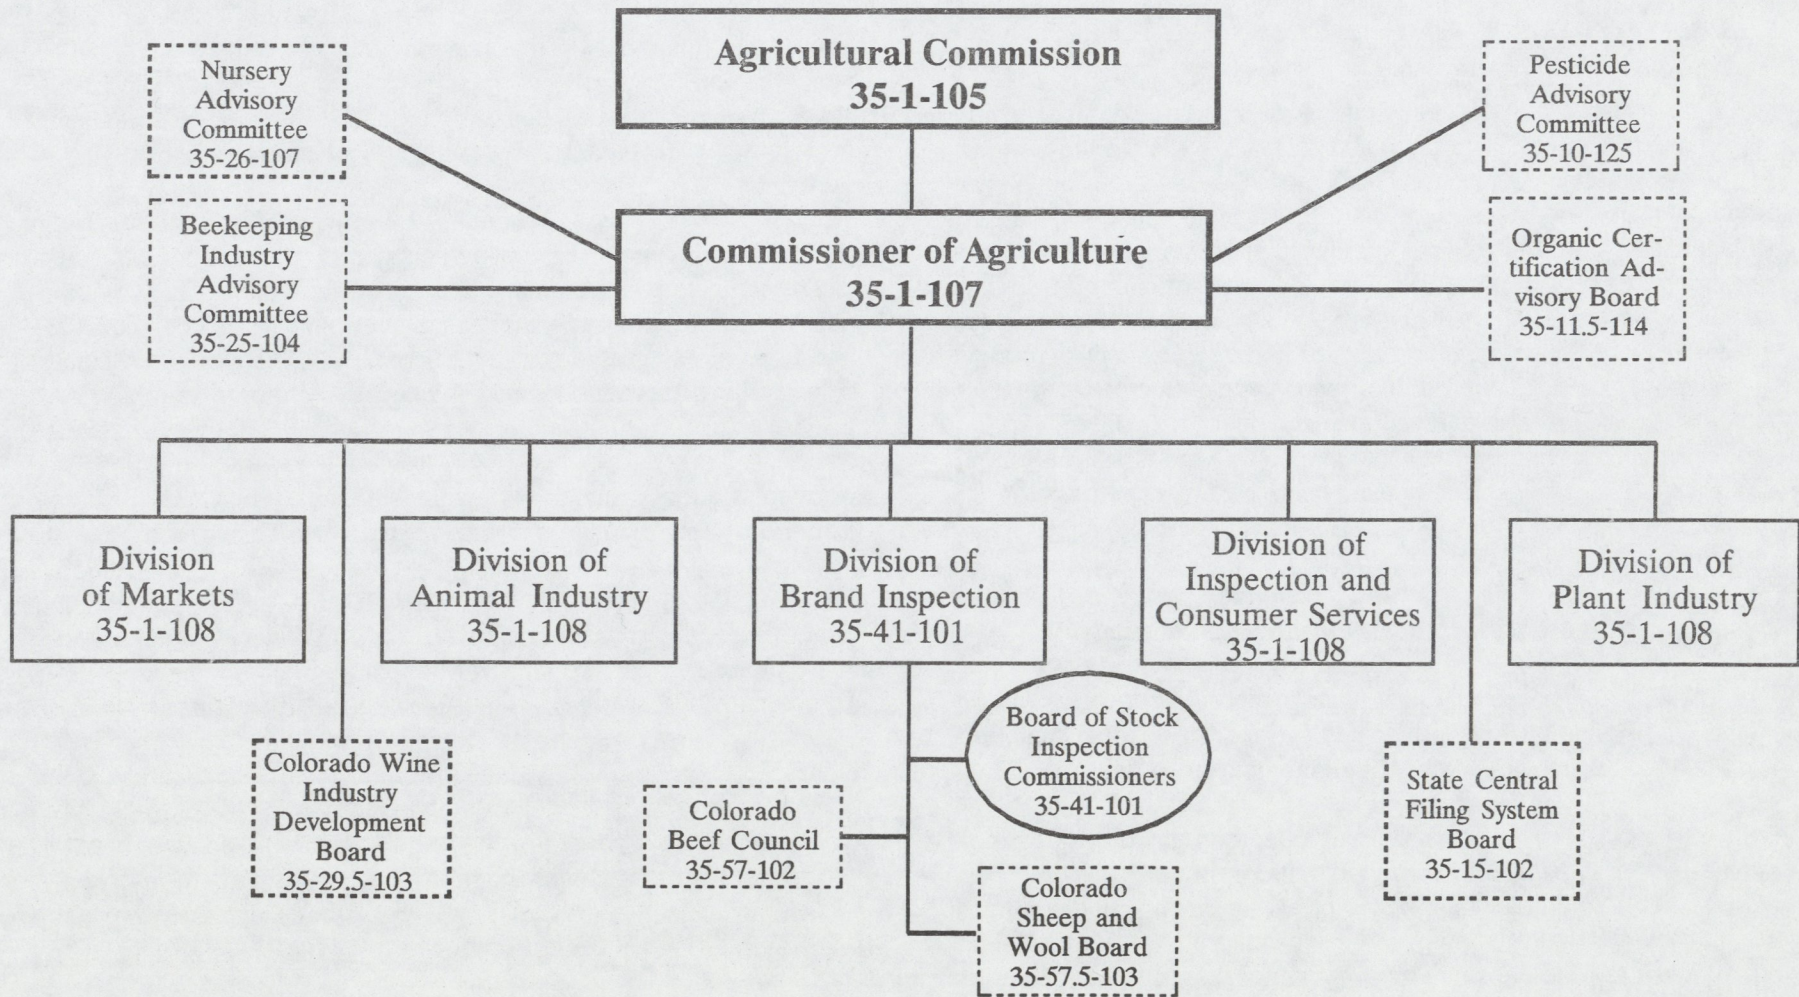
Agricultural Commission
35-1-105

Nursery Advisory Committee
35-26-107

Pesticide Advisory Committee
35-10-125

Beekeeping Industry Advisory Committee
35-25-104

Commissioner of Agriculture
35-1-107

Organic Certification Advisory Board
35-11.5-114

Division of Markets
35-1-108

Division of Animal Industry
35-1-108

Division of Brand Inspection
35-41-101

Division of Inspection and Consumer Services
35-1-108

Division of Plant Industry
35-1-108

Board of Stock Inspection Commissioners
35-41-101

Colorado Wine Industry Development Board
35-29.5-103

Colorado Beef Council
35-57-102

State Central Filing System Board
35-15-102

Colorado Sheep and Wool Board
35-57.5-103